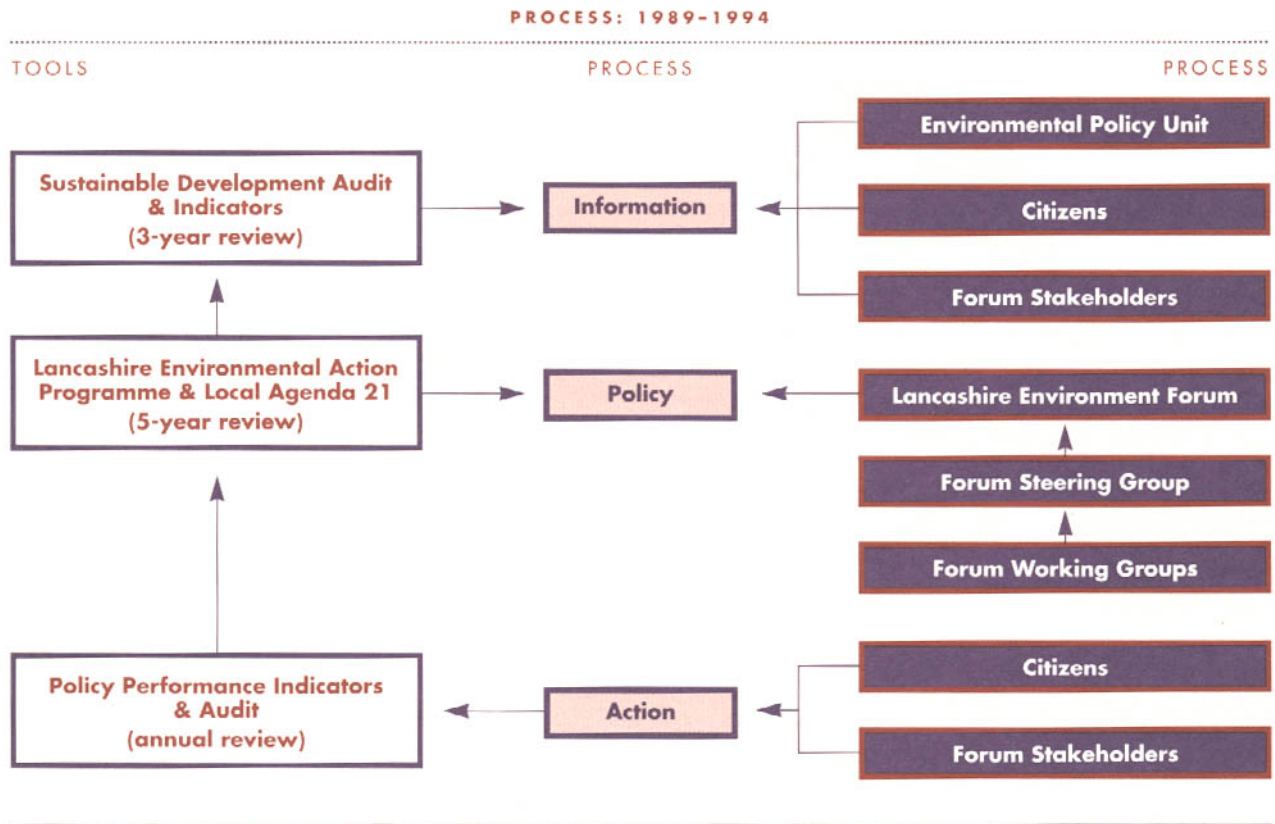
PROCESS: 1989–1994

TOOLS

PROCESS

PROCESS

Environmental Policy Unit

Sustainable Development Audit & Indicators (3-year review)

Information

Citizens

Forum Stakeholders

Lancashire Environmental Action Programme & Local Agenda 21 (5-year review)

Policy

Lancashire Environment Forum

Forum Steering Group

Forum Working Groups

Citizens

Policy Performance Indicators & Audit (annual review)

Action

Forum Stakeholders